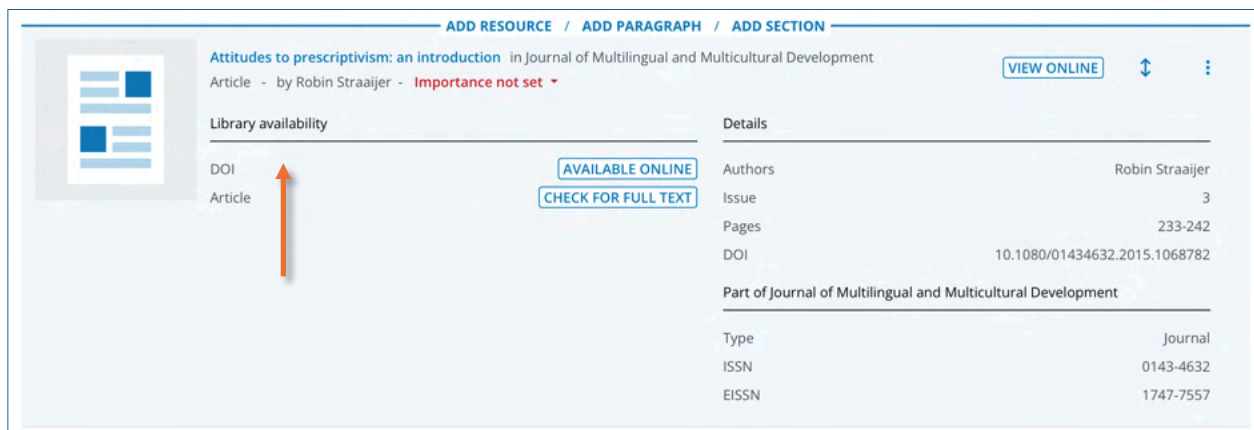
ADD RESOURCE / ADD PARAGRAPH / ADD SECTION

Attitudes to prescriptivism: an introduction in Journal of Multilingual and Multicultural Development

Article - by Robin Straaijer - Importance not set

VIEW ONLINE

Library availability

DOI AVAILABLE ONLINE

Article CHECK FOR FULL TEXT

Details

| | |
|---|---|
| Authors | Robin Straaijer |
| Issue | 3 |
| Pages | 233-242 |
| DOI | 10.1080/01434632.2015.1068782 |

Part of Journal of Multilingual and Multicultural Development

| | |
|---|---|
| Type | Journal |
| ISSN | 0143-4632 |
| EISSN | 1747-7557 |